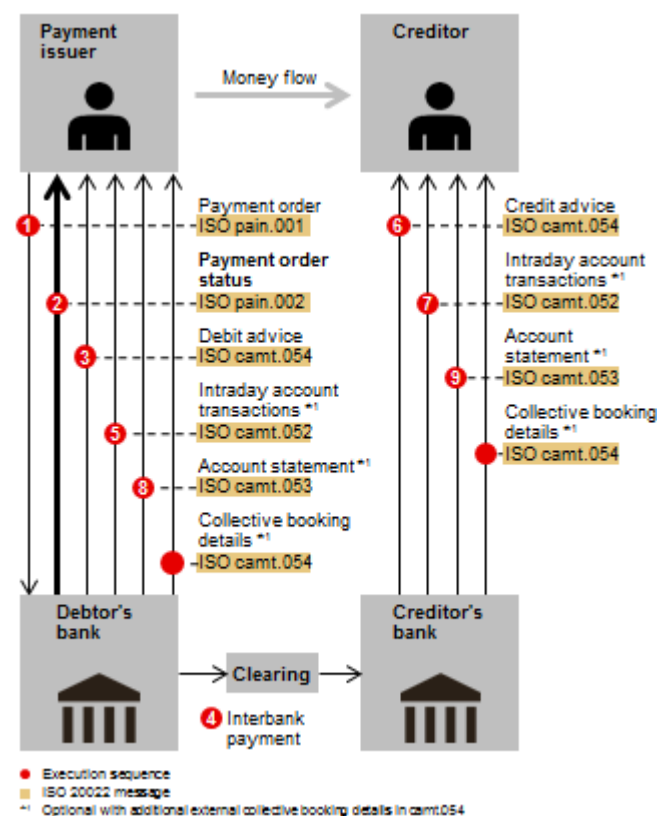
Payment issuer

Money flow

Creditor

1 Payment order
ISO pain.001

2 Payment order status
ISO pain.002

3 Debit advice
ISO camt.054

5 Intraday account transactions *1
ISO camt.052

8 Account statement *1
ISO camt.053

Collective booking details *1
ISO camt.054

6 Credit advice
ISO camt.054

7 Intraday account transactions *1
ISO camt.052

9 Account statement *1
ISO camt.053

Collective booking details *1
ISO camt.054

Debtor's bank

Clearing

Creditor's bank

4 Interbank payment

Execution sequence
ISO 20022 message
*1 Optional with additional external collective booking details in camt.054